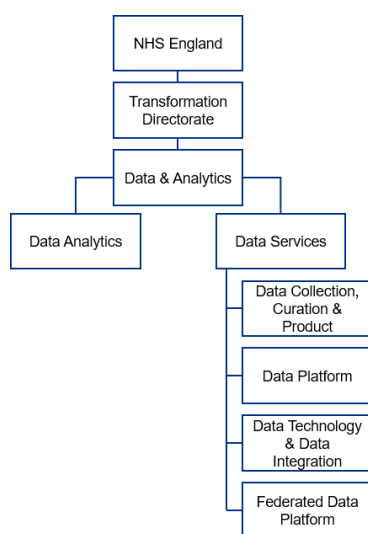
NHS England

Transformation Directorate

Data & Analytics

Data Analytics

Data Services

Data Collection, Curation & Product

Data Platform

Data Technology & Data Integration

Federated Data Platform